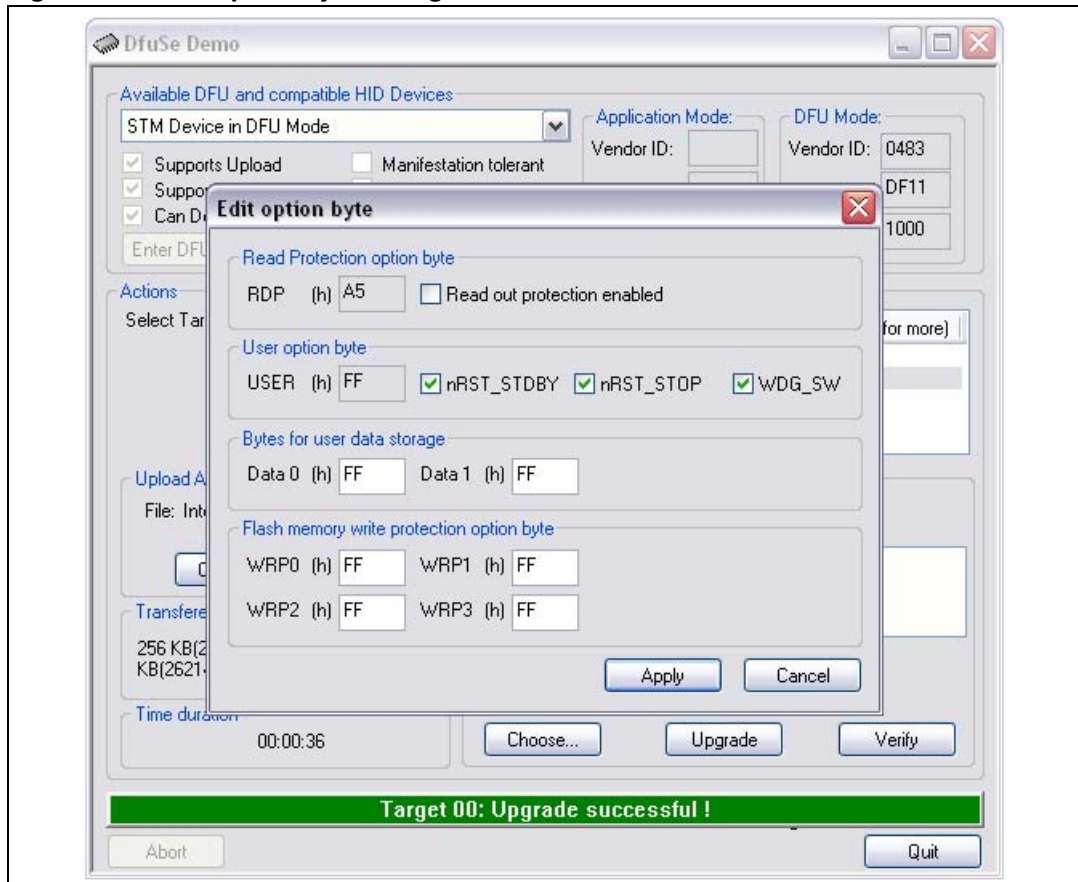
DfuSe Demo

Available DFU and compatible HID Devices

STM Device in DFU Mode

Supports Upload

Manifestation tolerant

Suppo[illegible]

Can D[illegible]

Enter DFU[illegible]

Application Mode:

Vendor ID:

DFU Mode:

Vendor ID: 0483

DF11

1000

Edit option byte

Read Protection option byte

RDP (h) A5

Read out protection enabled

User option byte

USER (h) FF

nRST_STDBY

nRST_STOP

WDG_SW

Bytes for user data storage

Data 0 (h) FF

Data 1 (h) FF

Flash memory write protection option byte

WRP0 (h) FF

WRP1 (h) FF

WRP2 (h) FF

WRP3 (h) FF

Apply

Cancel

Actions

Select Tar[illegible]

for more)

Upload A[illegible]

File: Int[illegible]

Transfere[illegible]

256 KB(2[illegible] KB(2621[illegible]

Time duration

00:00:36

Choose...

Upgrade

Verify

Target 00: Upgrade successful !

Abort

Quit